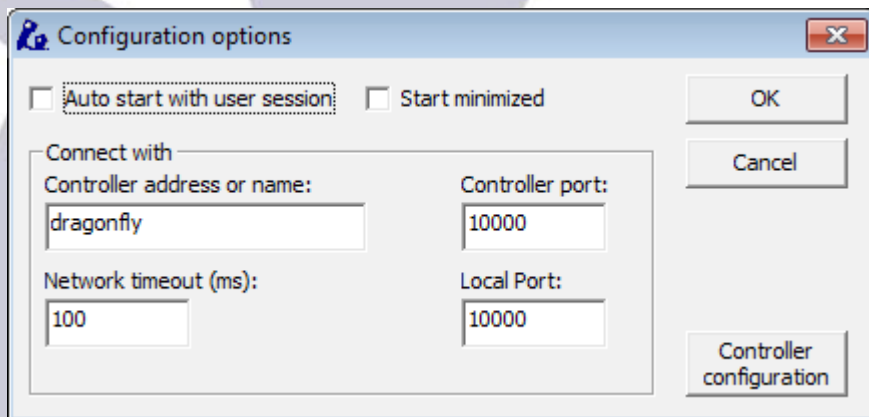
Configuration options

Auto start with user session

Start minimized

OK

Cancel

Connect with

Controller address or name:

dragonfly

Controller port:

10000

Network timeout (ms):

100

Local Port:

10000

Controller configuration